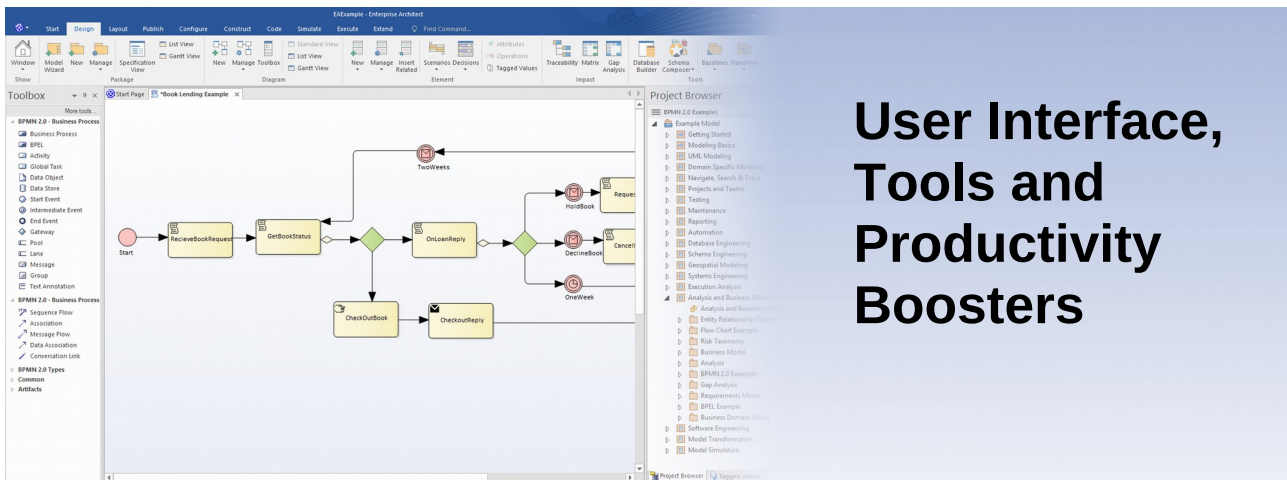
EAExample - Enterprise Architect

Start Design Layout Publish Configure Construct Code Simulate Execute Extend Find Command...

Window Model Wizard New Manage Specification View List View Gantt View New Manage Toolbox Standard View List View Gantt View New Manage Insert Related Scenarios Decisions Attributes Operations Tagged Values Traceability Matrix Gap Analysis Database Builder Schema Composer Baselines Transform

Show Package Diagram Element Impact Tools

Toolbox

More tools...

BPMN 2.0 - Business Process

Business Process
BPEL
Activity
Global Task
Data Object
Data Store
Start Event
Intermediate Event
End Event
Gateway
Pool
Lane
Message
Group
Text Annotation

BPMN 2.0 - Business Process

Sequence Flow
Association
Message Flow
Data Association
Conversation Link

BPMN 2.0 Types
Common
Artifacts

Start Page *Book Lending Example

TwoWeeks
Start
RecieveBookRequest
GetBookStatus
OnLoanReply
HoldBook
Reques
DeclineBook
Cancel
OneWeek
CheckOutBook
CheckoutReply

Project Browser

BPMN 2.0 Examples
Example Model
Getting Started
Modeling Basics
UML Modeling
Domain Specific Modeling
Navigate, Search & Trace
Projects and Teams
Testing
Maintenance
Reporting
Automation
Database Engineering
Schema Engineering
Geospatial Modeling
Systems Engineering
Execution Analysis
Analysis and Business Mo
Analysis and Busin
Entity Relationship D
Flow Chart Example
Risk Taxonomy
Business Model
Analysis
BPMN 2.0 Examples
Gap Analysis
Requirements Mod
BPEL Example
Business Domain Mo
Software Engineering
Model Transformation
Model Simulation

Project Browser Tagged Values

User Interface, Tools and Productivity Boosters